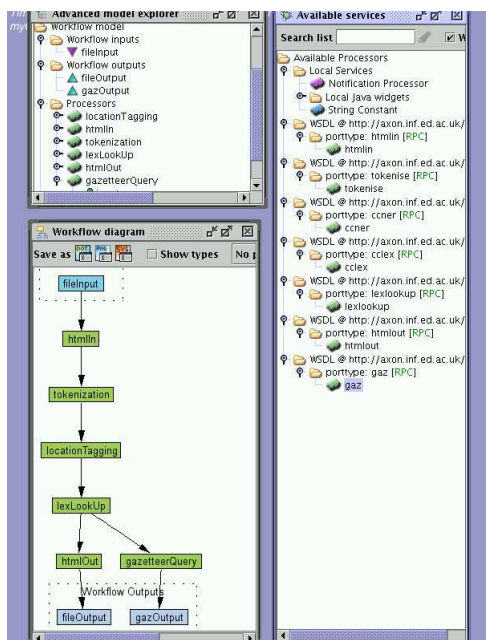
Advanced model explorer
Workflow model
Workflow inputs
fileInput
Workflow outputs
fileOutput
gazOutput
Processors
locationTagging
htmlIn
tokenization
lexLookUp
htmlOut
gazetteerQuery

Workflow diagram
Save as
Show types
No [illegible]
fileInput
htmlIn
tokenization
locationTagging
lexLookUp
htmlOut
gazetteerQuery
Workflow Outputs
fileOutput
gazOutput

Available services
Search list
Available Processors
Local Services
Notification Processor
Local Java widgets
String Constant
WSDL @ http://axon.inf.ed.ac.uk/
porttype: htmlin [RPC]
htmlin
WSDL @ http://axon.inf.ed.ac.uk/
porttype: tokenise [RPC]
tokenise
WSDL @ http://axon.inf.ed.ac.uk/
porttype: ccner [RPC]
ccner
WSDL @ http://axon.inf.ed.ac.uk/
porttype: cclex [RPC]
cclex
WSDL @ http://axon.inf.ed.ac.uk/
porttype: lexlookup [RPC]
lexlookup
WSDL @ http://axon.inf.ed.ac.uk/
porttype: htmlout [RPC]
htmlout
WSDL @ http://axon.inf.ed.ac.uk/
porttype: gaz [RPC]
gaz